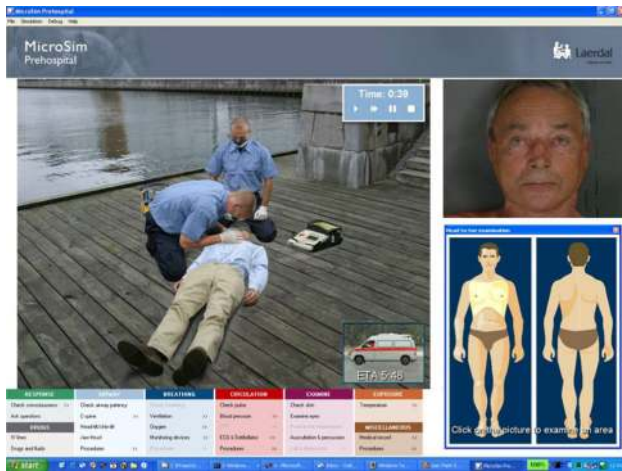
MicroSim Prehospital
File Simulation Debug Help
MicroSim
Prehospital
Laerdal
Time: 0:39
ETA 5:48
Head to toe examination
Click on the picture to examine an area
RESPONSE
Check consciousness
Ask questions
DRUGS
IV lines
Drugs and fluids
AIRWAY
Check airway patency
C-spine
Head tilt/chin lift
Jaw thrust
Procedures
BREATHING
Ventilation
Oxygen
Monitoring devices
CIRCULATION
Check pulse
Blood pressure
ECG & Defibrillation
Procedures
EXAMINE
Check skin
Examine eyes
Auscultation & percussion
EXPOSURE
Temperature
MISCELLANEOUS
Medical record
Procedures
start